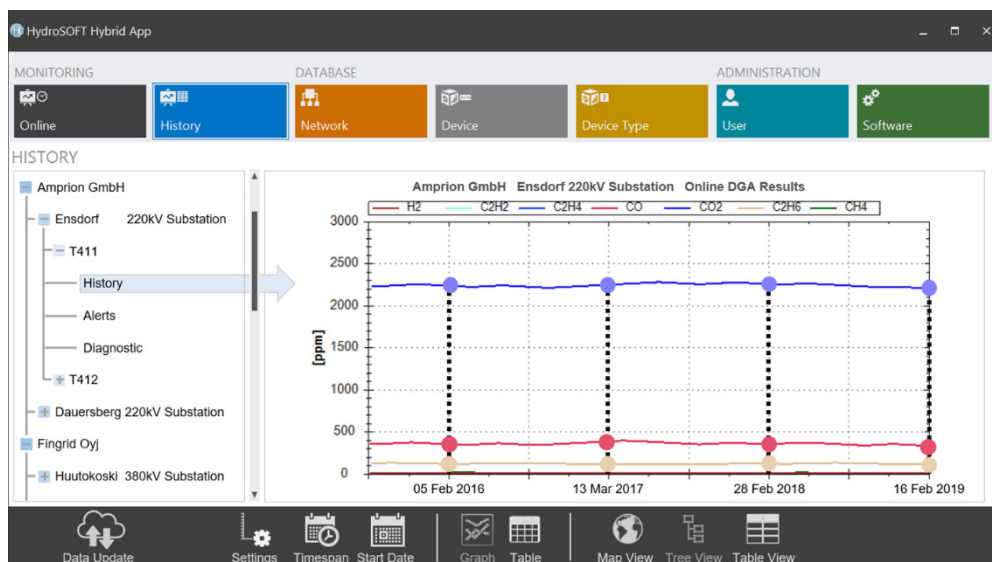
HydroSOFT Hybrid App

MONITORING
Online
History

DATABASE
Network
Device
Device Type

ADMINISTRATION
User
Software

HISTORY

Amprion GmbH
Ensdorf 220kV Substation
T411
History
Alerts
Diagnostic
T412
Dauersberg 220kV Substation
Fingrid Oyj
Huutokoski 380kV Substation

Amprion GmbH Ensdorf 220kV Substation Online DGA Results

H2 C2H2 C2H4 CO CO2 C2H6 CH4

3000
2500
2000
1500
1000
500
0
[ppm]

05 Feb 2016
13 Mar 2017
28 Feb 2018
16 Feb 2019

Data Update
Settings
Timespan
Start Date
Graph
Table
Map View
Tree View
Table View